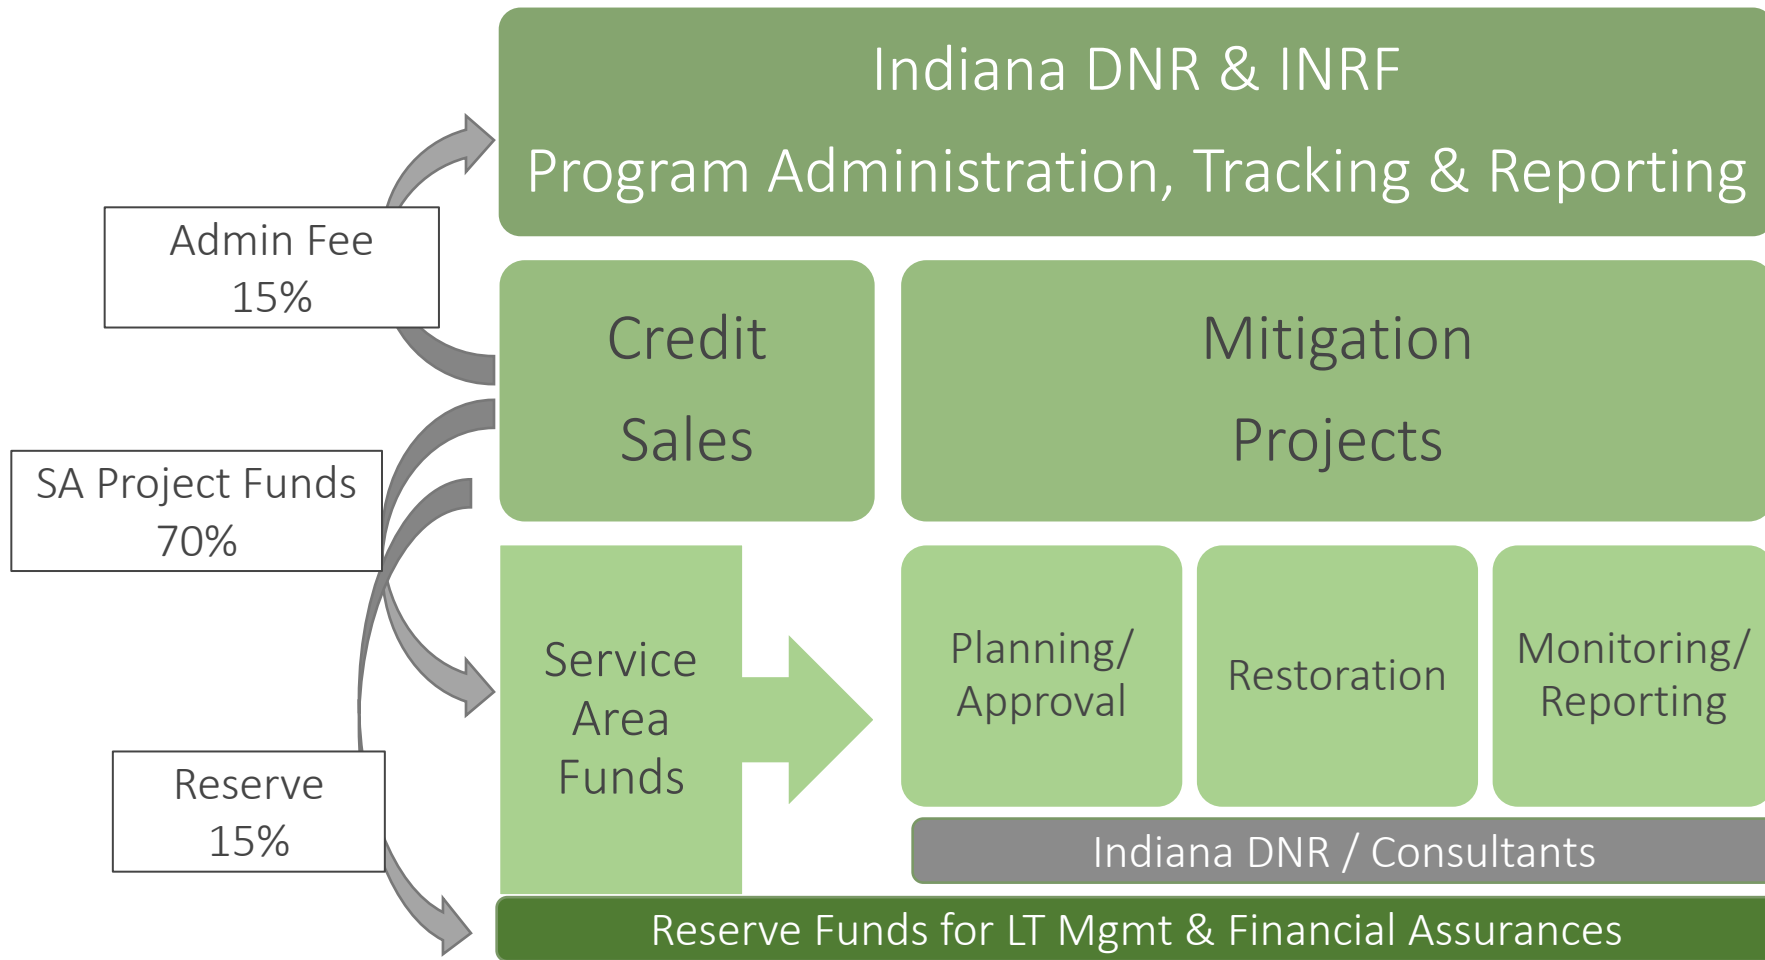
Indiana DNR & INRF
Program Administration, Tracking & Reporting

Admin Fee
15%

Credit
Sales

Mitigation
Projects

SA Project Funds
70%

Service
Area
Funds

Planning/
Approval

Restoration

Monitoring/
Reporting

Reserve
15%

Indiana DNR / Consultants

Reserve Funds for LT Mgmt & Financial Assurances